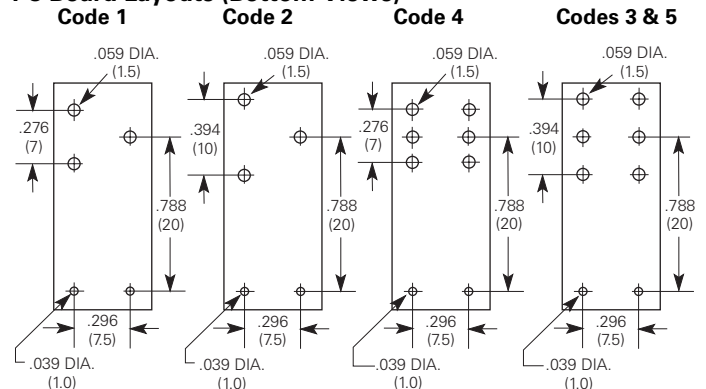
PC Board Layouts (Bottom Views)

Code 1

.059 DIA. (1.5)

.276 (7)

.788 (20)

.296 (7.5)

.039 DIA. (1.0)

Code 2

.059 DIA. (1.5)

.394 (10)

.788 (20)

.296 (7.5)

.039 DIA. (1.0)

Code 4

.059 DIA. (1.5)

.276 (7)

.788 (20)

.296 (7.5)

.039 DIA. (1.0)

Codes 3 & 5

.059 DIA. (1.5)

.394 (10)

.788 (20)

.296 (7.5)

.039 DIA. (1.0)